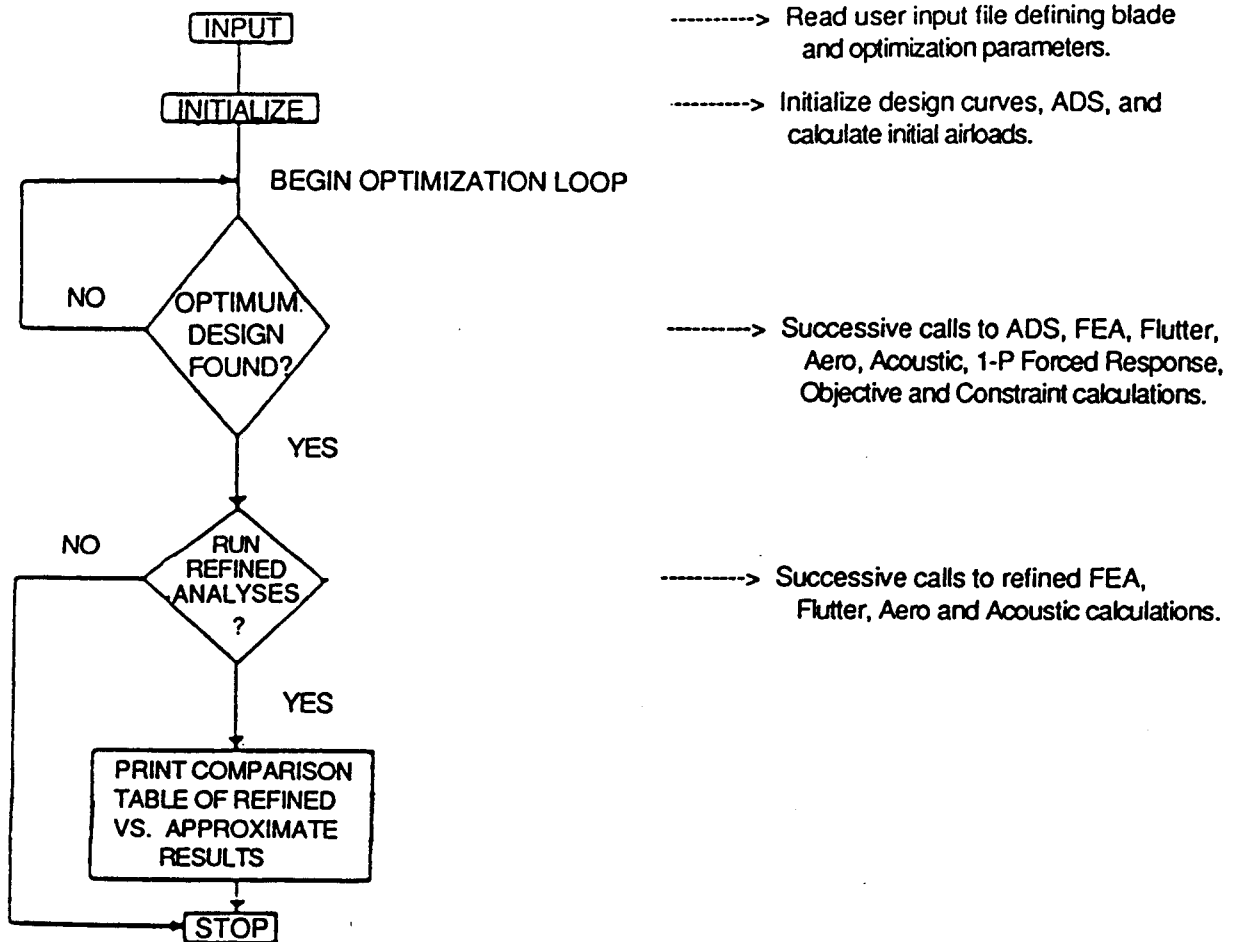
INPUT

-----------> Read user input file defining blade and optimization parameters.

INITIALIZE

-----------> Initialize design curves, ADS, and calculate initial airloads.

BEGIN OPTIMIZATION LOOP

NO

OPTIMUM DESIGN FOUND?

-----------> Successive calls to ADS, FEA, Flutter, Aero, Acoustic, 1-P Forced Response, Objective and Constraint calculations.

YES

NO

RUN REFINED ANALYSES ?

-----------> Successive calls to refined FEA, Flutter, Aero and Acoustic calculations.

YES

PRINT COMPARISON TABLE OF REFINED VS. APPROXIMATE RESULTS

STOP